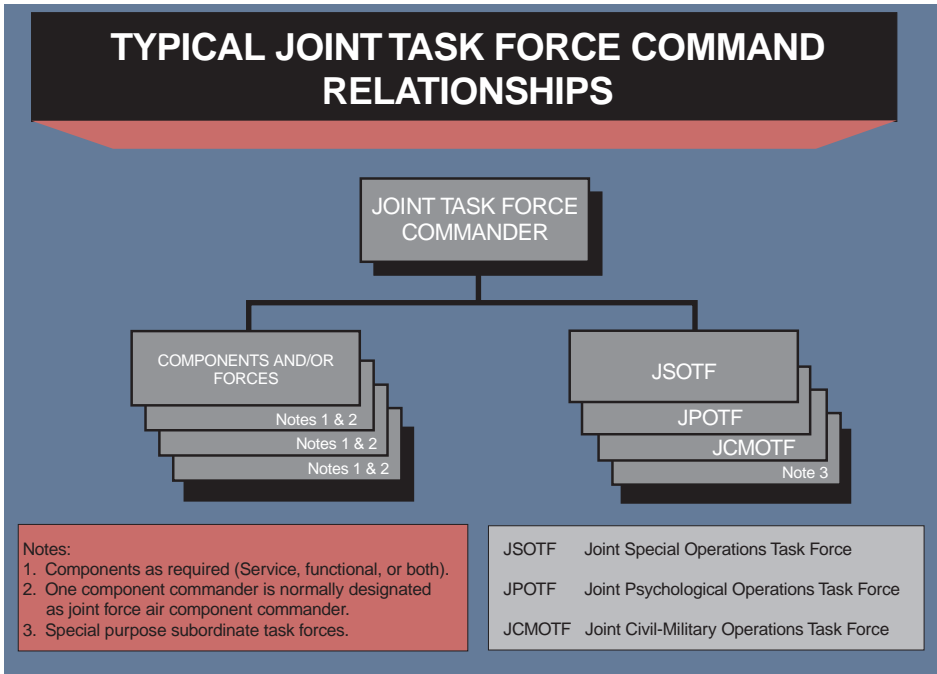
TYPICAL JOINT TASK FORCE COMMAND RELATIONSHIPS

JOINT TASK FORCE COMMANDER

COMPONENTS AND/OR FORCES

Notes 1 & 2

Notes 1 & 2

Notes 1 & 2

JSOTF

JPOTF

JCMOTF

Note 3

Notes:
1. Components as required (Service, functional, or both).
2. One component commander is normally designated as joint force air component commander.
3. Special purpose subordinate task forces.

| | |
|---|---|
| JSOTF | Joint Special Operations Task Force |
| JPOTF | Joint Psychological Operations Task Force |
| JCMOTF | Joint Civil-Military Operations Task Force |